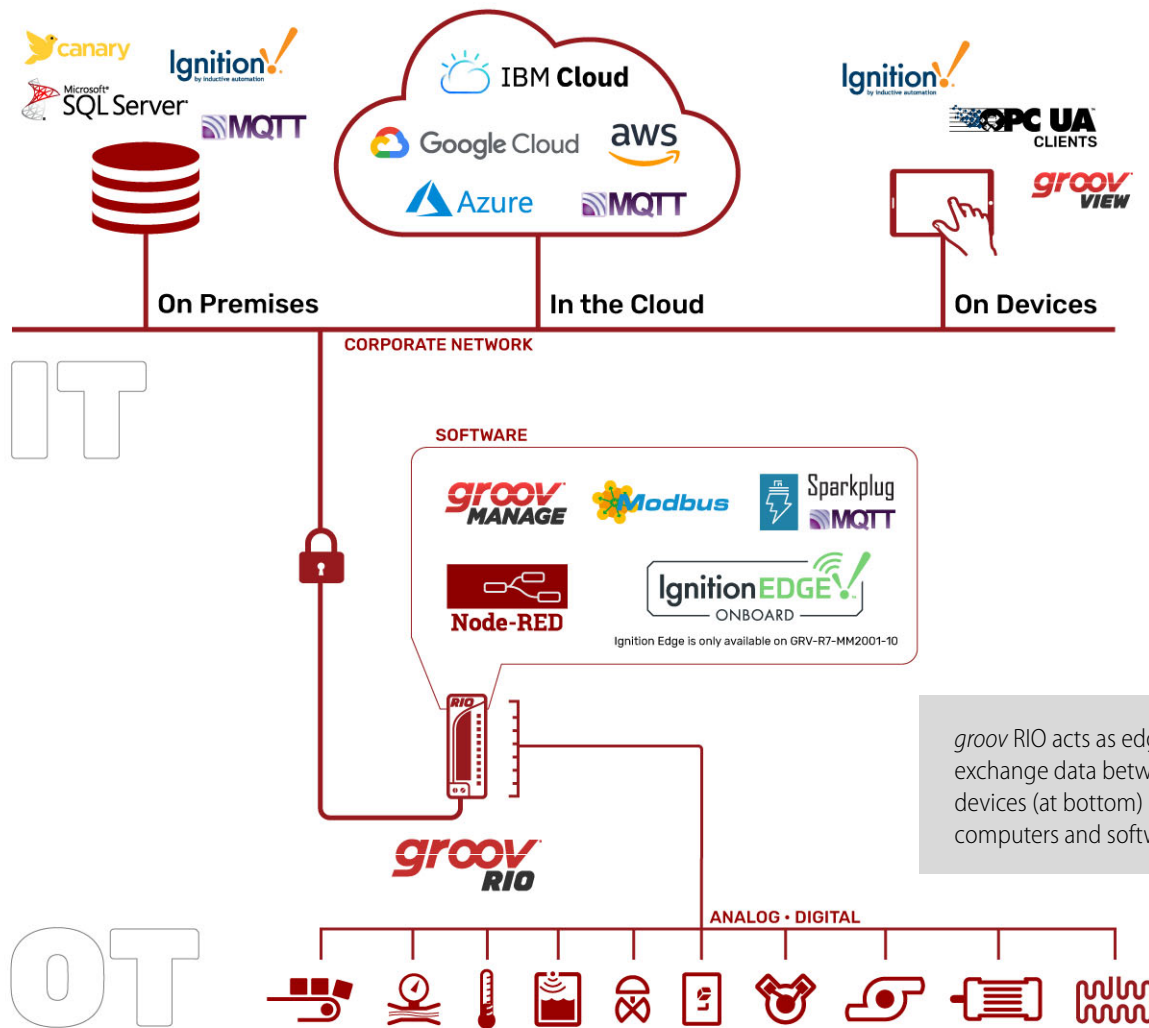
canary
Ignition by inductive automation
Microsoft SQL Server
MQTT

IBM Cloud
Google Cloud
aws
Azure
MQTT

Ignition by inductive automation
OPC UA CLIENTS
groov VIEW

On Premises
In the Cloud
On Devices

CORPORATE NETWORK

IT

SOFTWARE

groov MANAGE
Modbus
Sparkplug MQTT
Node-RED
IgnitionEDGE ONBOARD
Ignition Edge is only available on GRV-R7-MM2001-10

RIO

groov RIO

*groov* RIO acts as edg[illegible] exchange data betw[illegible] devices (at bottom) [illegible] computers and softw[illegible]

ANALOG • DIGITAL

OT